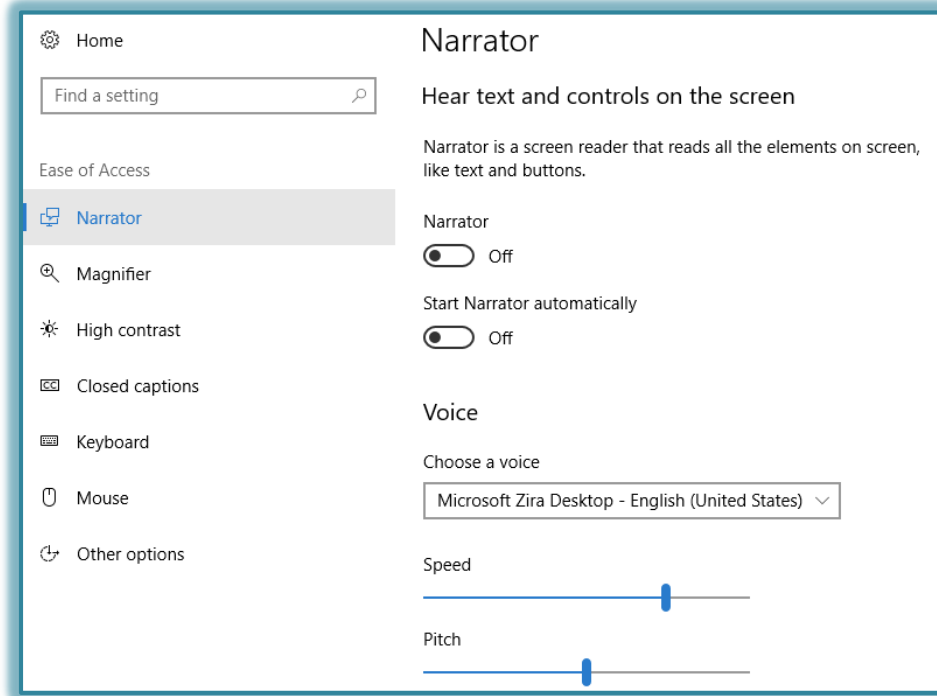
Home

Find a setting

Ease of Access

Narrator

Magnifier

High contrast

Closed captions

Keyboard

Mouse

Other options

Narrator

Hear text and controls on the screen

Narrator is a screen reader that reads all the elements on screen, like text and buttons.

Narrator

Off

Start Narrator automatically

Off

Voice

Choose a voice

Microsoft Zira Desktop - English (United States)

Speed

Pitch